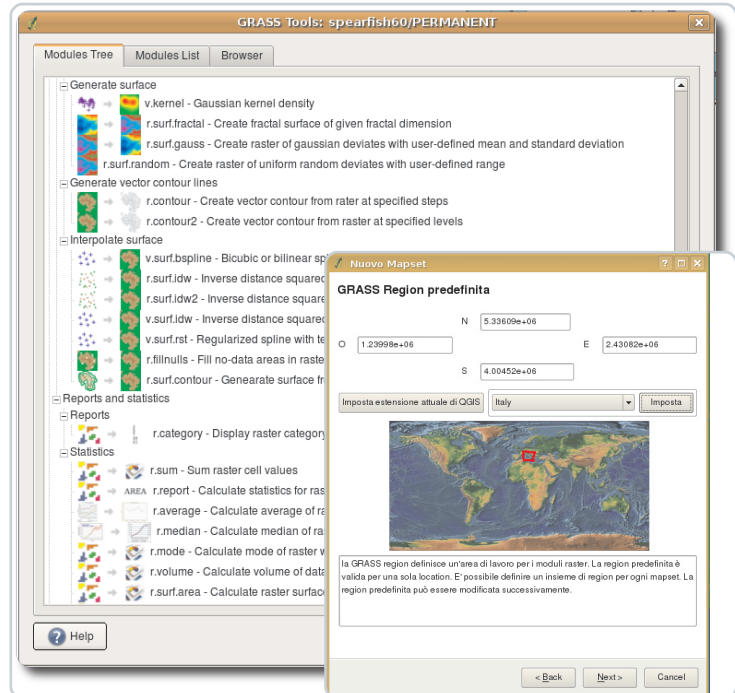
GRASS Tools: spearfish60/PERMANENT

Modules Tree | Modules List | Browser

Generate surface
v.kernel - Gaussian kernel density
r.surf.fractal - Create fractal surface of given fractal dimension
r.surf.gauss - Create raster of gaussian deviates with user-defined mean and standard deviation
r.surf.random - Create raster of uniform random deviates with user-defined range
Generate vector contour lines
r.contour - Create vector contour from rater at specified steps
r.contour2 - Create vector contour from raster at specified levels
Interpolate surface
v.surf.bspline - Bicubic or bilinear sp
r.surf.idw - Inverse distance squared
r.surf.idw2 - Inverse distance square
v.surf.idw - Inverse distance squared
v.surf.rst - Regularized spline with te
r.fillnulls - Fill no-data areas in raste
r.surf.contour - Genearate surface fr
Reports and statistics
Reports
r.category - Display raster category
Statistics
r.sum - Sum raster cell values
AREA r.report - Calculate statistics for ras
r.average - Calculate average of ra
r.median - Calculate median of ra
r.mode - Calculate mode of raster w
r.volume - Calculate volume of data
r.surf.area - Calculate raster surfac

Help

Nuovo Mapset

GRASS Region predefinita

N 5.33609e+06
O 1.23998e+06
E 2.43082e+06
S 4.00452e+06

Imposta estensione attuale di QGIS
Italy
Imposta

la GRASS region definisce un'area di lavoro per i moduli raster. La region predefinita è valida per una sola location. E' possibile definire un insieme di region per ogni mapset. La region predefinita può essere modificata successivamente.

< Back
Next >
Cancel